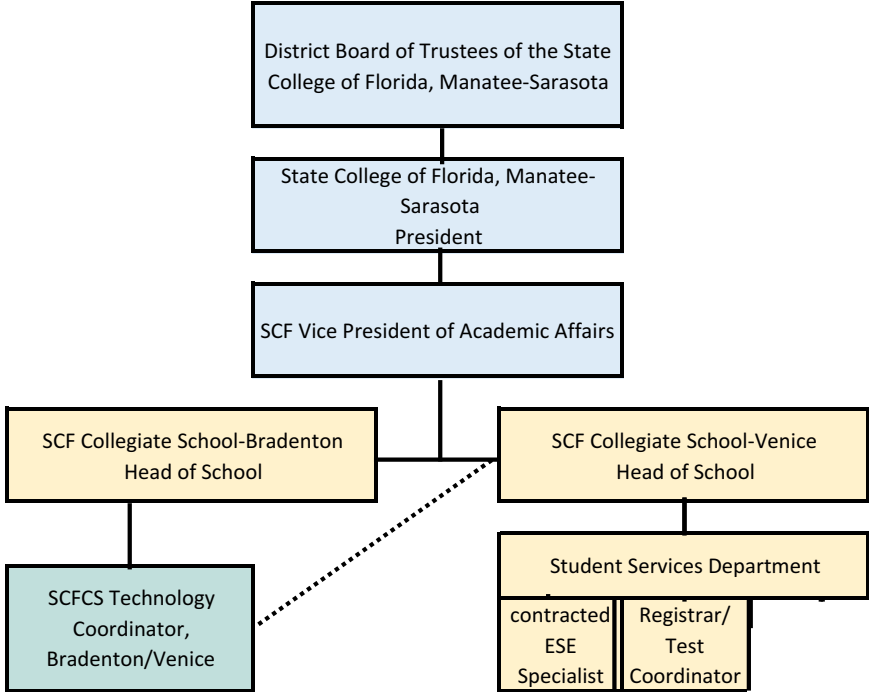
District Board of Trustees of the State College of Florida, Manatee-Sarasota

State College of Florida, Manatee-Sarasota
President

SCF Vice President of Academic Affairs

SCF Collegiate School-Bradenton
Head of School

SCF Collegiate School-Venice
Head of School

SCFCS Technology Coordinator, Bradenton/Venice

Student Services Department

contracted ESE Specialist

Registrar/ Test Coordinator